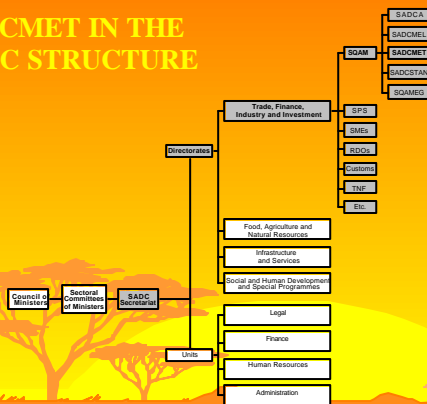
CMET IN THE
C STRUCTURE

SADCA
SADCMEL
SADCMET
SADCSTAN
SQAMEG

SQAM

Trade, Finance, Industry and Investment

SPS
SMEs
RDOs
Customs
TNF
Etc.

Directorates

Food, Agriculture and Natural Resources

Infrastructure and Services

Social and Human Development and Special Programmes

Council of Ministers

Sectoral Committees of Ministers

SADC Secretariat

Units

Legal

Finance

Human Resources

Administration